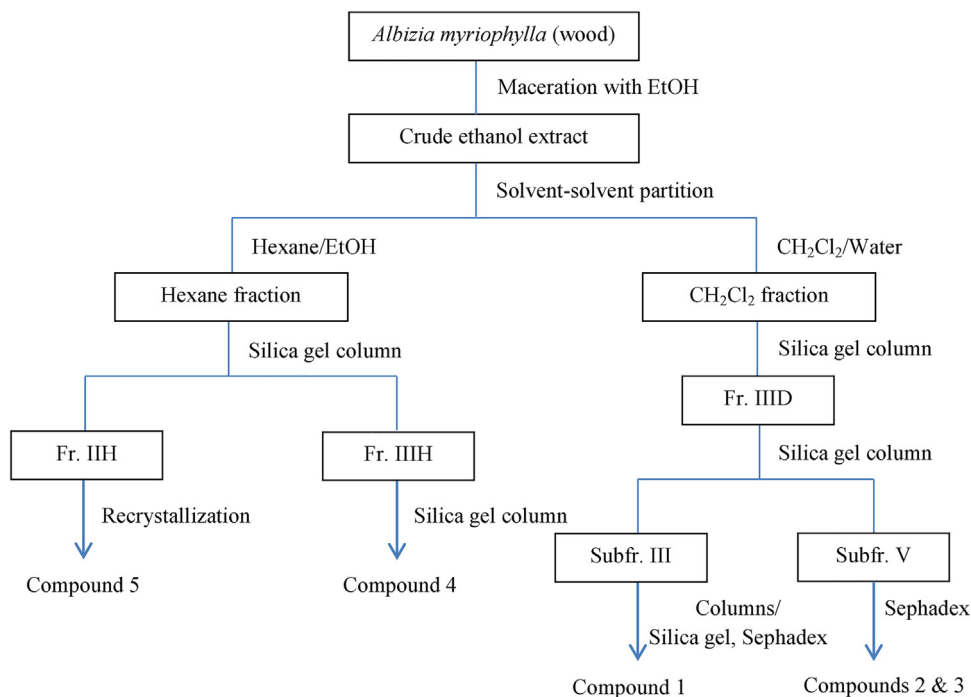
Albizia myriophylla (wood)

Maceration with EtOH

Crude ethanol extract

Solvent-solvent partition

Hexane/EtOH

$CH_2Cl_2$/Water

Hexane fraction

$CH_2Cl_2$ fraction

Silica gel column

Silica gel column

Fr. IIID

Silica gel column

Fr. IIH

Fr. IIIH

Recrystallization

Silica gel column

Compound 5

Compound 4

Subfr. III

Subfr. V

Columns/ Silica gel, Sephadex

Sephadex

Compound 1

Compounds 2 & 3